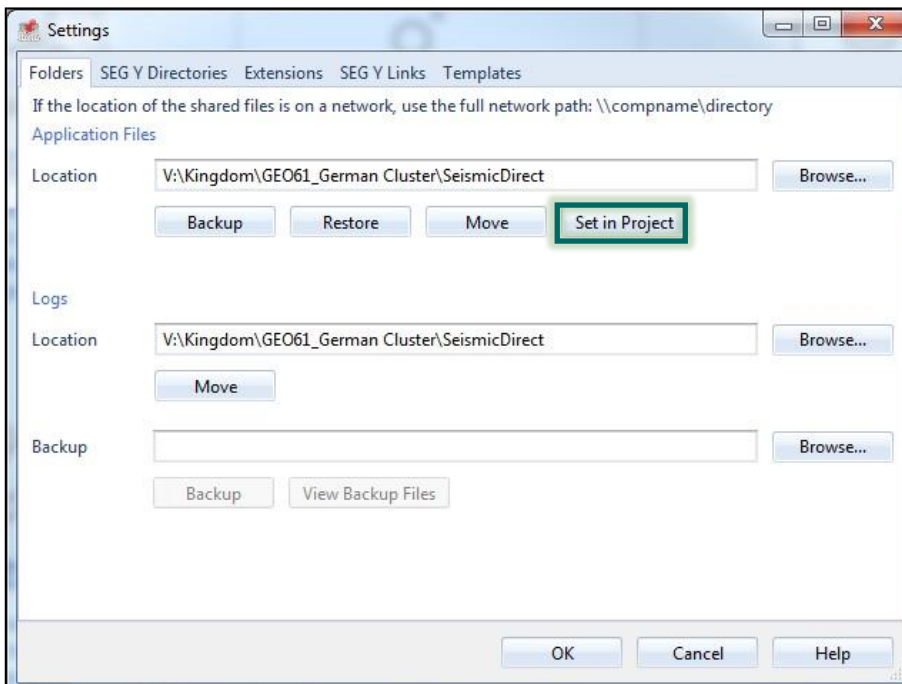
Settings

Folders SEG Y Directories Extensions SEG Y Links Templates

If the location of the shared files is on a network, use the full network path: \\compname\directory

Application Files

Location V:\Kingdom\GEO61_German Cluster\SeismicDirect Browse...

Backup Restore Move Set in Project

Logs

Location V:\Kingdom\GEO61_German Cluster\SeismicDirect Browse...

Move

Backup Browse...

Backup View Backup Files

OK Cancel Help